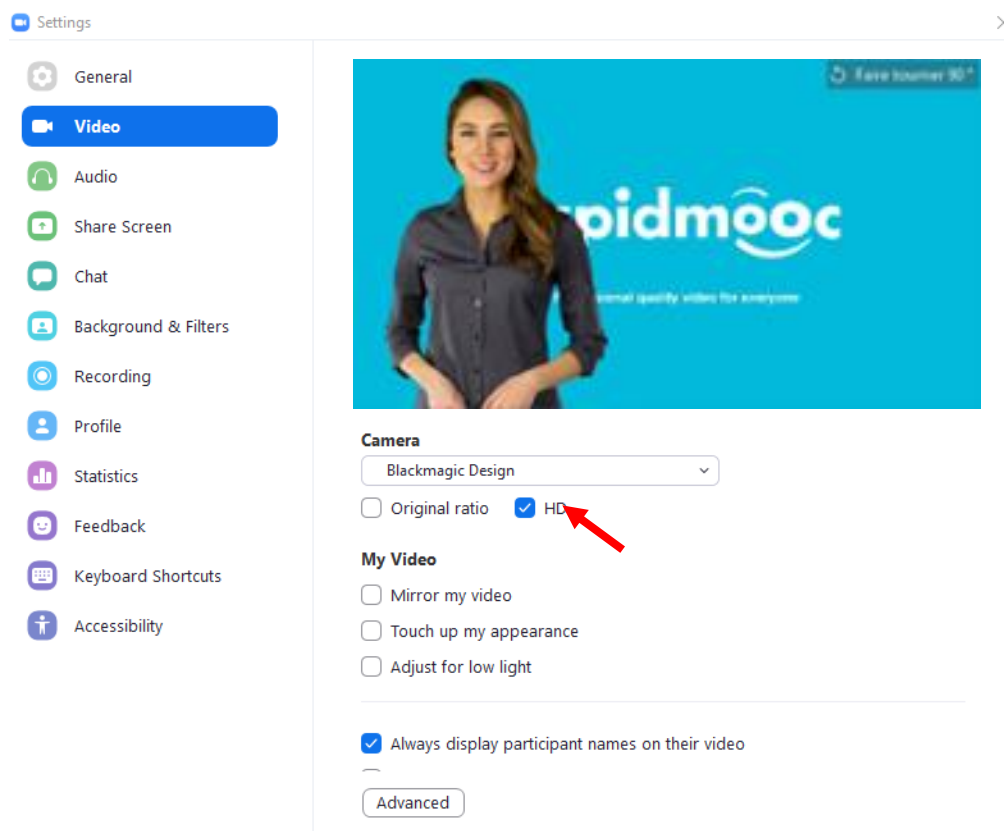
Settings

General
Video
Audio
Share Screen
Chat
Background & Filters
Recording
Profile
Statistics
Feedback
Keyboard Shortcuts
Accessibility

Faire tourner 90°

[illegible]pidmooc

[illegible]onal quality video for everyone

Camera
Blackmagic Design
Original ratio
HD

My Video
Mirror my video
Touch up my appearance
Adjust for low light

Always display participant names on their video

Advanced